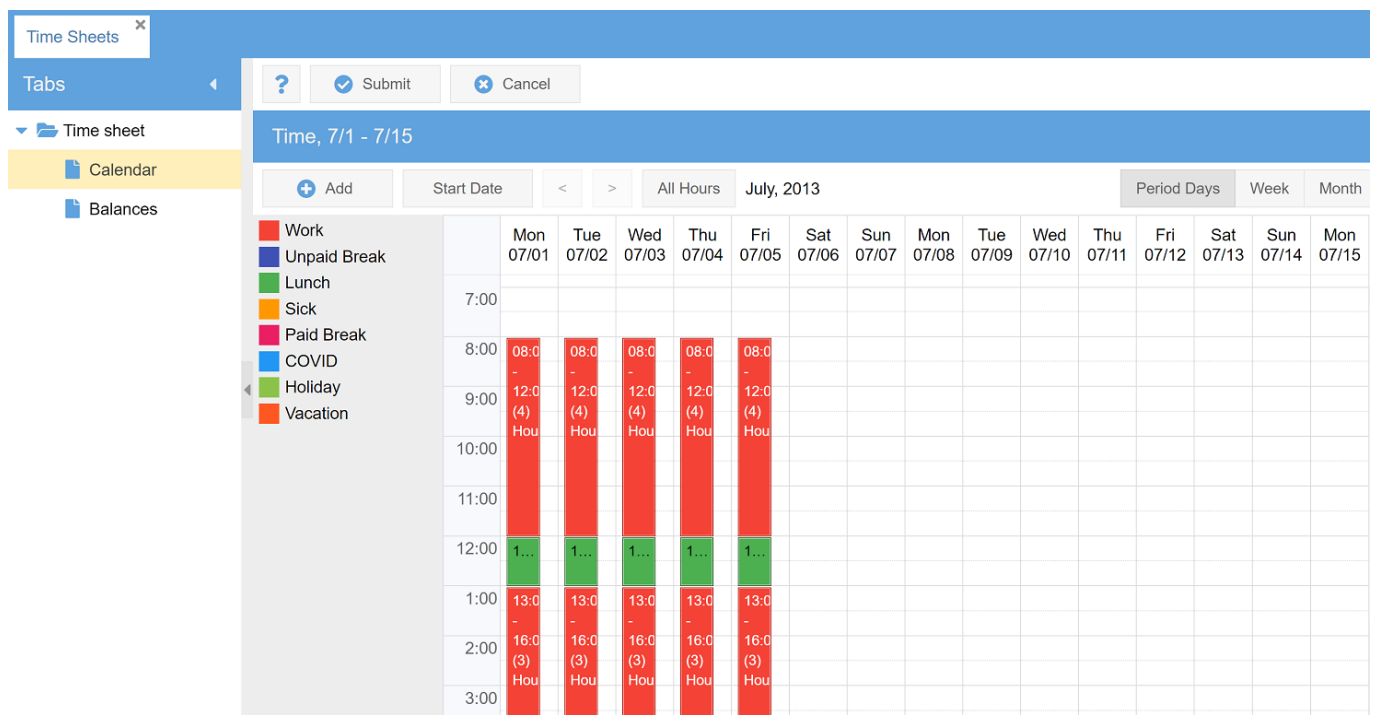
Time Sheets ×

Tabs

Time sheet

Calendar

Balances

? Submit Cancel

Time, 7/1 - 7/15

Add Start Date < > All Hours July, 2013 Period Days Week Month

Work
Unpaid Break
Lunch
Sick
Paid Break
COVID
Holiday
Vacation

| | Mon 07/01 | Tue 07/02 | Wed 07/03 | Thu 07/04 | Fri 07/05 | Sat 07/06 | Sun 07/07 | Mon 07/08 | Tue 07/09 | Wed 07/10 | Thu 07/11 | Fri 07/12 | Sat 07/13 | Sun 07/14 | Mon 07/15 |
|---|---|---|---|---|---|---|---|---|---|---|---|---|---|---|---|
| 7:00 | | | | | | | | | | | | | | | |
| 8:00 | 08:0 - 12:0 (4) Hou | 08:0 - 12:0 (4) Hou | 08:0 - 12:0 (4) Hou | 08:0 - 12:0 (4) Hou | 08:0 - 12:0 (4) Hou | | | | | | | | | | |
| 9:00 | | | | | | | | | | | | | | | |
| 10:00 | | | | | | | | | | | | | | | |
| 11:00 | | | | | | | | | | | | | | | |
| 12:00 | 1... | 1... | 1... | 1... | 1... | | | | | | | | | | |
| 1:00 | 13:0 - 16:0 (3) Hou | 13:0 - 16:0 (3) Hou | 13:0 - 16:0 (3) Hou | 13:0 - 16:0 (3) Hou | 13:0 - 16:0 (3) Hou | | | | | | | | | | |
| 2:00 | | | | | | | | | | | | | | | |
| 3:00 | | | | | | | | | | | | | | | |